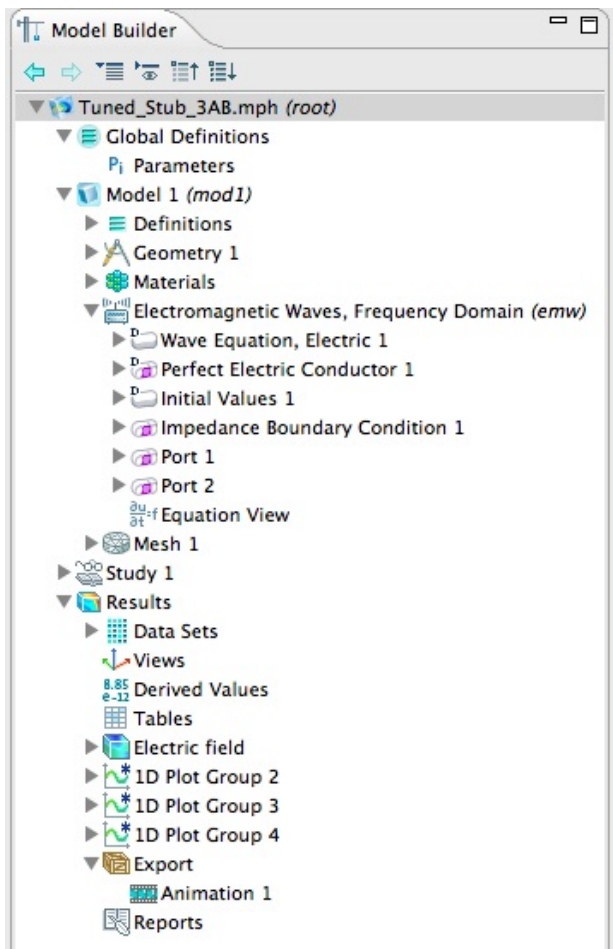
Model Builder

Tuned_Stub_3AB.mph *(root)*
Global Definitions
$P_i$ Parameters
Model 1 *(mod1)*
Definitions
Geometry 1
Materials
Electromagnetic Waves, Frequency Domain *(emw)*
Wave Equation, Electric 1
Perfect Electric Conductor 1
Initial Values 1
Impedance Boundary Condition 1
Port 1
Port 2
Equation View
Mesh 1
Study 1
Results
Data Sets
Views
8.85 e-12 Derived Values
Tables
Electric field
1D Plot Group 2
1D Plot Group 3
1D Plot Group 4
Export
Animation 1
Reports